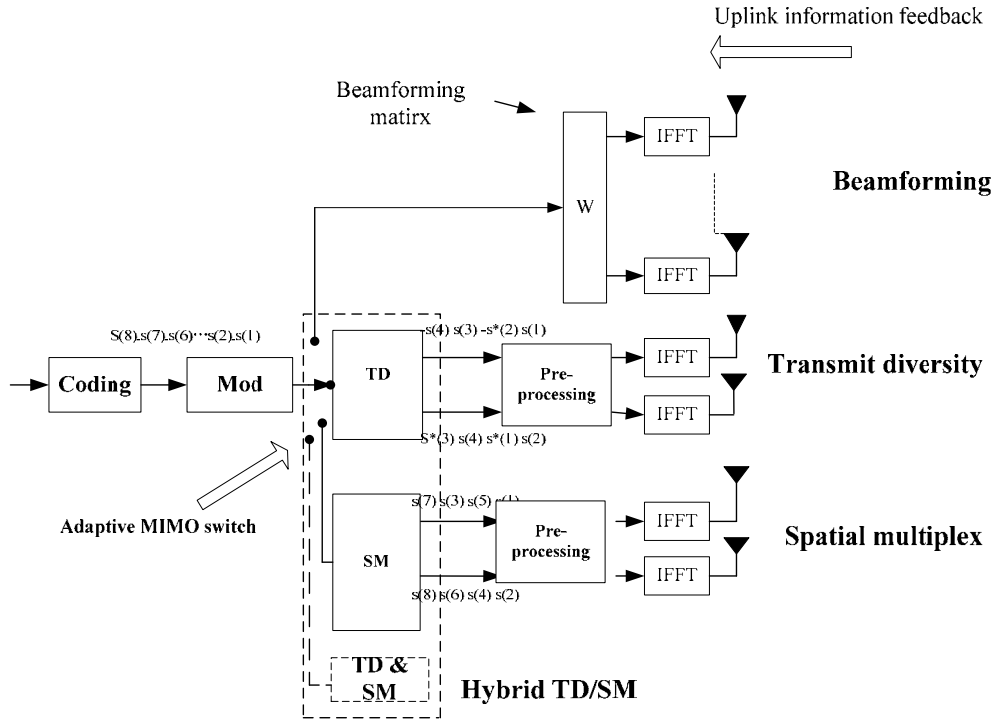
Uplink information feedback

Beamforming matirx

IFFT

W

IFFT

Beamforming

S(8).s(7).s(6)⋯s(2).s(1)

s(4) s(3) -s*(2) s(1)

Coding

Mod

TD

Pre-processing

IFFT

IFFT

Transmit diversity

S*(3) s(4) s*(1) s(2)

Adaptive MIMO switch

s(7) s(3) s(5) s(1)

SM

Pre-processing

IFFT

IFFT

Spatial multiplex

s(8) s(6) s(4) s(2)

TD & SM

Hybrid TD/SM